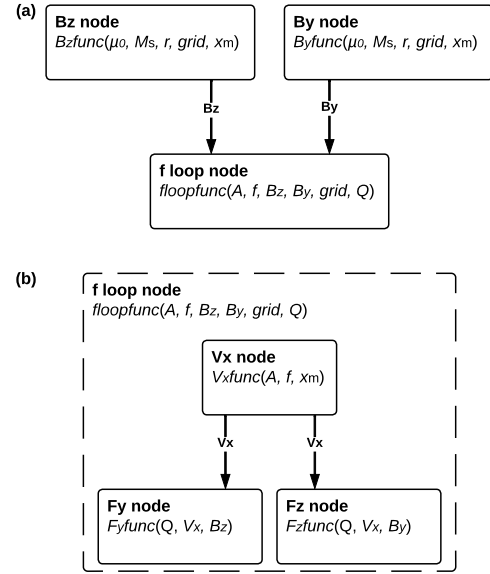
(a)

Bz node
$B_z func(\mu_0, M_s, r, grid, x_m)$

By node
$B_y func(\mu_0, M_s, r, grid, x_m)$

Bz

By

f loop node
$floopfunc(A, f, B_z, B_y, grid, Q)$

(b)

f loop node
$floopfunc(A, f, B_z, B_y, grid, Q)$

Vx node
$V_x func(A, f, x_m)$

Vx

Vx

Fy node
$F_y func(Q, V_x, B_z)$

Fz node
$F_z func(Q, V_x, B_y)$